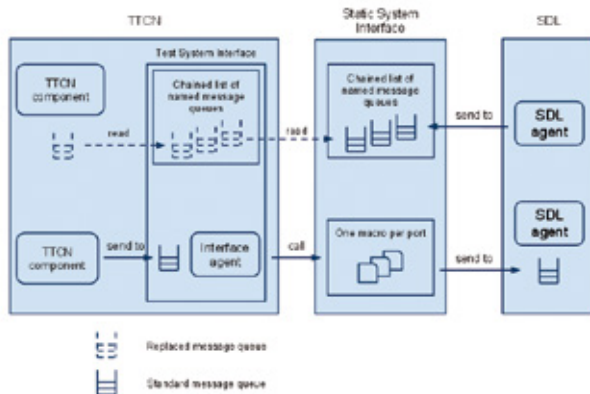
TTCN

Static System Interface

SDL

Test System Interface

TTCN component

Chained list of named message queues

read

read

Chained list of named message queues

send to

SDL agent

SDL agent

TTCN component

send to

Interface agent

call

One macro per port

send to

Replaced message queue

Standard message queue